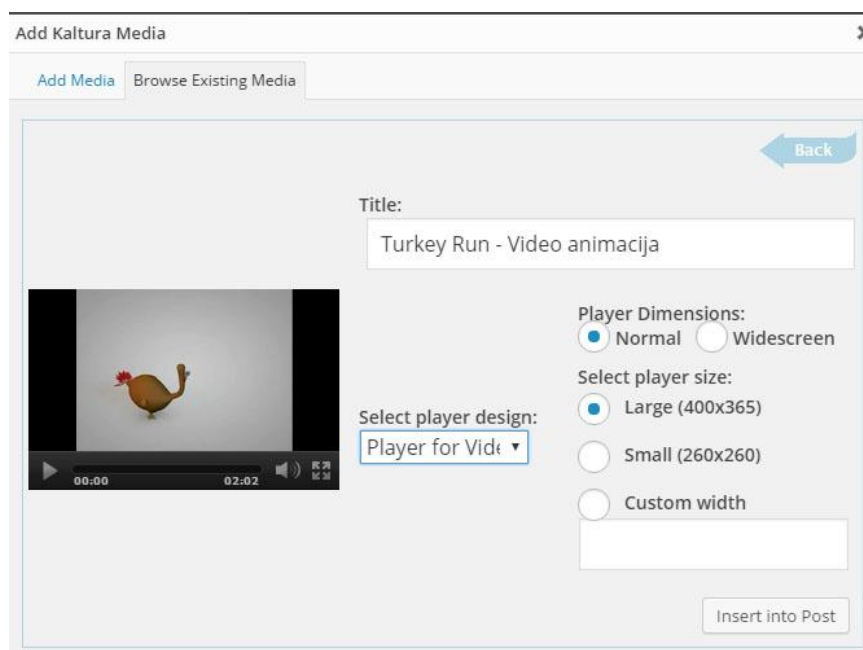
Add Kaltura Media

Add Media
Browse Existing Media

Back

Title:

Turkey Run - Video animacija

00:00
02:02

Select player design:
Player for Vid(

Player Dimensions:
Normal
Widescreen

Select player size:
Large (400x365)
Small (260x260)
Custom width

Insert into Post